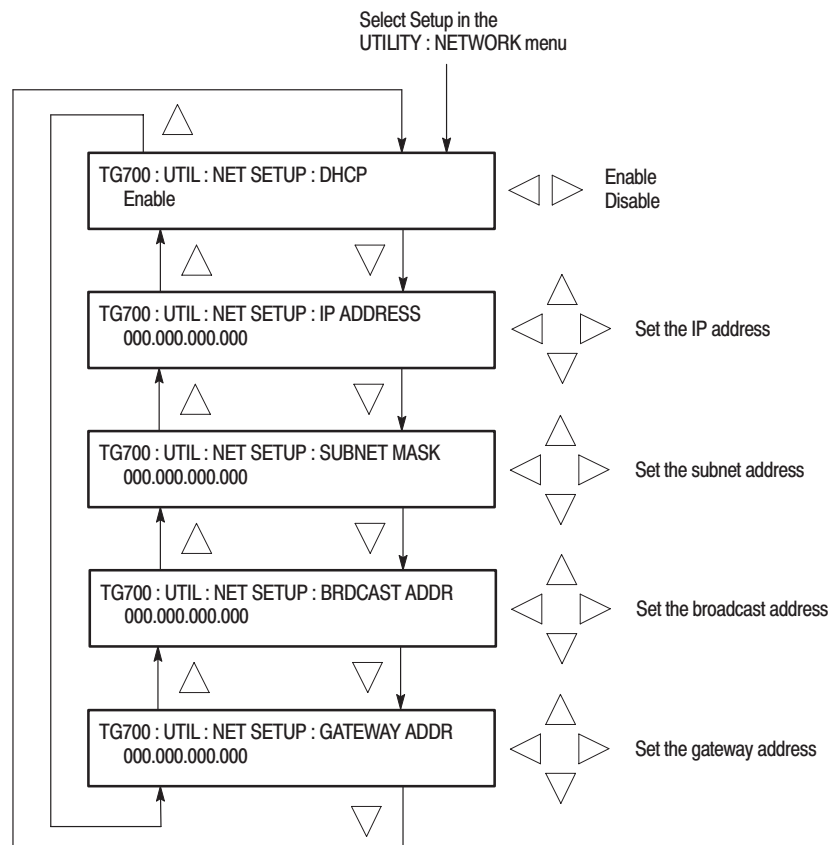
Select Setup in the UTILITY : NETWORK menu

TG700 : UTIL : NET SETUP : DHCP
Enable

Enable
Disable

TG700 : UTIL : NET SETUP : IP ADDRESS
000.000.000.000

Set the IP address

TG700 : UTIL : NET SETUP : SUBNET MASK
000.000.000.000

Set the subnet address

TG700 : UTIL : NET SETUP : BRDCAST ADDR
000.000.000.000

Set the broadcast address

TG700 : UTIL : NET SETUP : GATEWAY ADDR
000.000.000.000

Set the gateway address